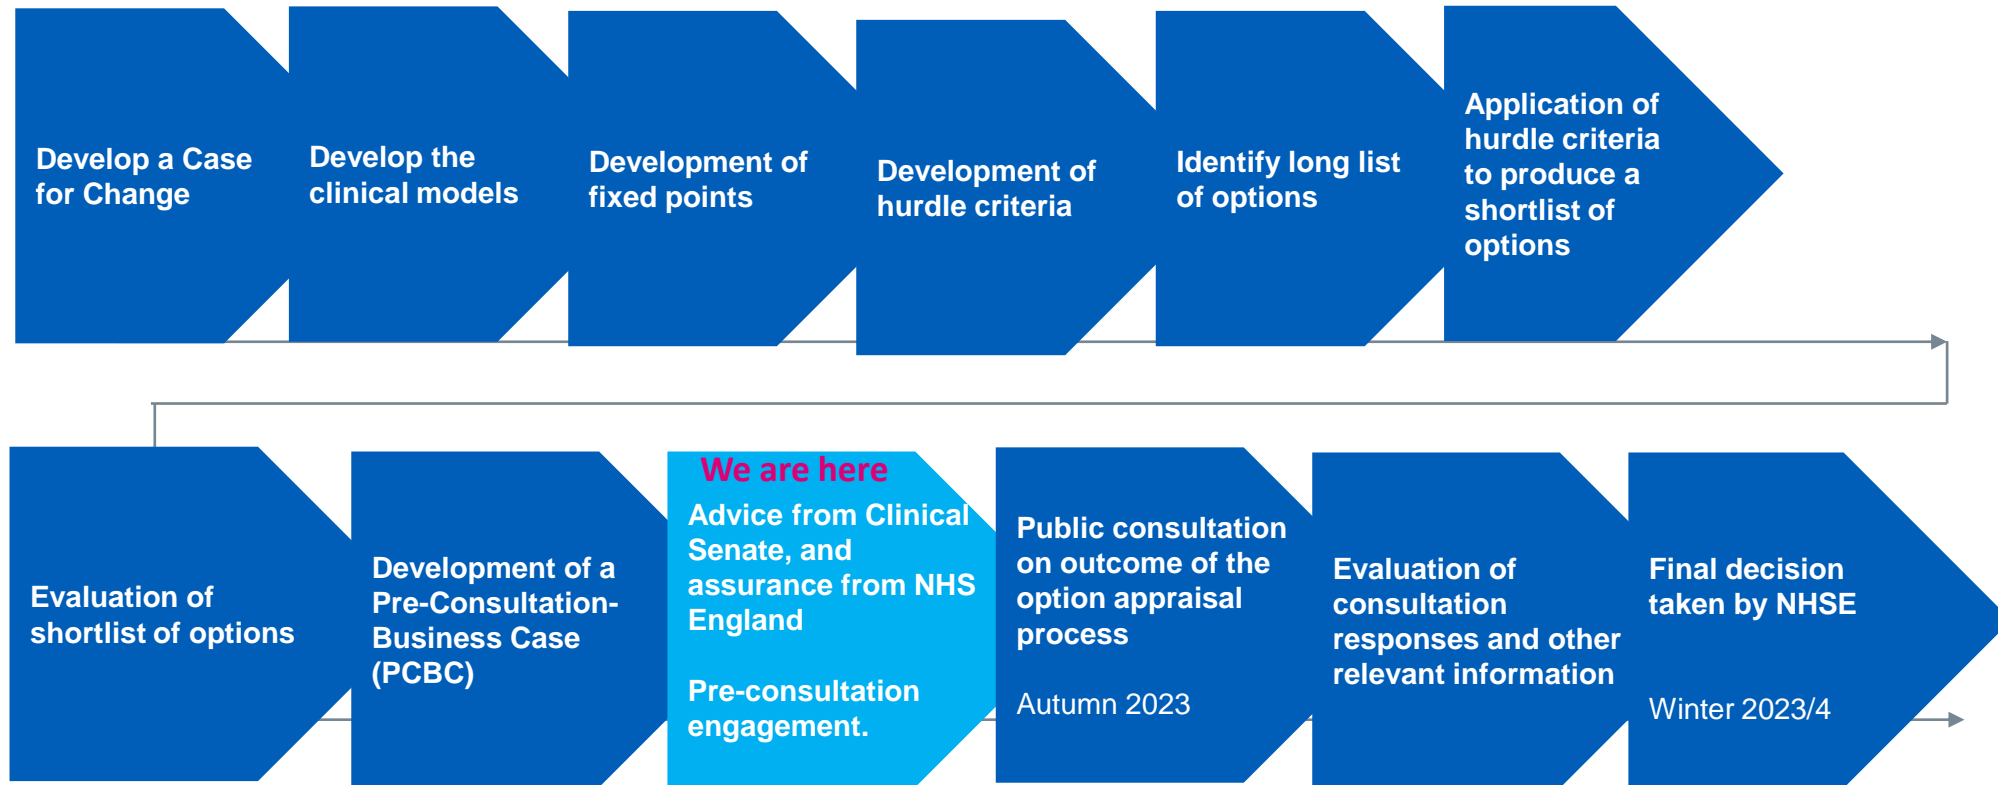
Develop a Case for Change

Develop the clinical models

Development of fixed points

Development of hurdle criteria

Identify long list of options

Application of hurdle criteria to produce a shortlist of options

Evaluation of shortlist of options

Development of a Pre-Consultation-Business Case (PCBC)

We are here

Advice from Clinical Senate, and assurance from NHS England

Pre-consultation engagement.

Public consultation on outcome of the option appraisal process

Autumn 2023

Evaluation of consultation responses and other relevant information

Final decision taken by NHSE

Winter 2023/4